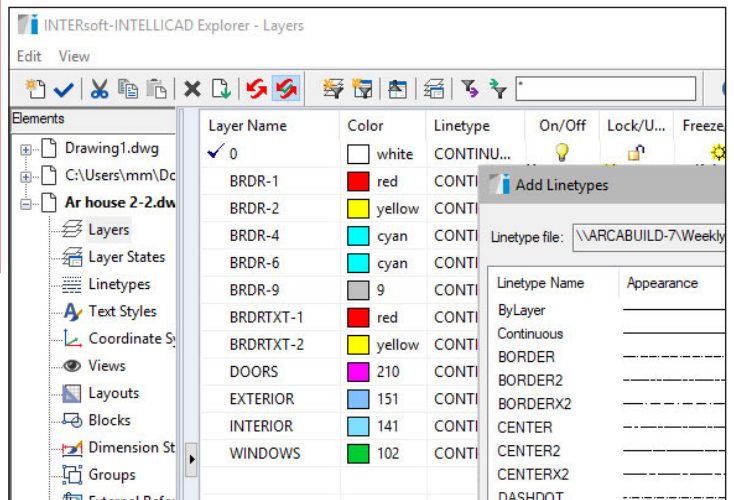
INTERsoft-INTELLICAD Explorer - Layers

Edit View

*

Elements

Drawing1.dwg

C:\Users\mm\Dc

Ar house 2-2.dw

Layers

Layer States

Linetypes

Text Styles

Coordinate Sy

Views

Layouts

Blocks

Dimension St

Groups

| Layer Name | Color | Linetype | On/Off | Lock/U... | Freeze, |
|---|---|---|---|---|---|
| 0 | white | CONTINU... | | | |
| BRDR-1 | red | CONTI | | | |
| BRDR-2 | yellow | CONTI | | | |
| BRDR-4 | cyan | CONTI | | | |
| BRDR-6 | cyan | CONTI | | | |
| BRDR-9 | 9 | CONTI | | | |
| BRDRTXT-1 | red | CONTI | | | |
| BRDRTXT-2 | yellow | CONTI | | | |
| DOORS | 210 | CONTI | | | |
| EXTERIOR | 151 | CONTI | | | |
| INTERIOR | 141 | CONTI | | | |
| WINDOWS | 102 | CONTI | | | |

Add Linetypes

Linetype file: \\ARCABUILD-7\Weekly

| Linetype Name | Appearance |
|---|---|
| ByLayer | |
| Continuous | |
| BORDER | |
| BORDER2 | |
| BORDERX2 | |
| CENTER | |
| CENTER2 | |
| CENTERX2 | |
| DASHDOT | |